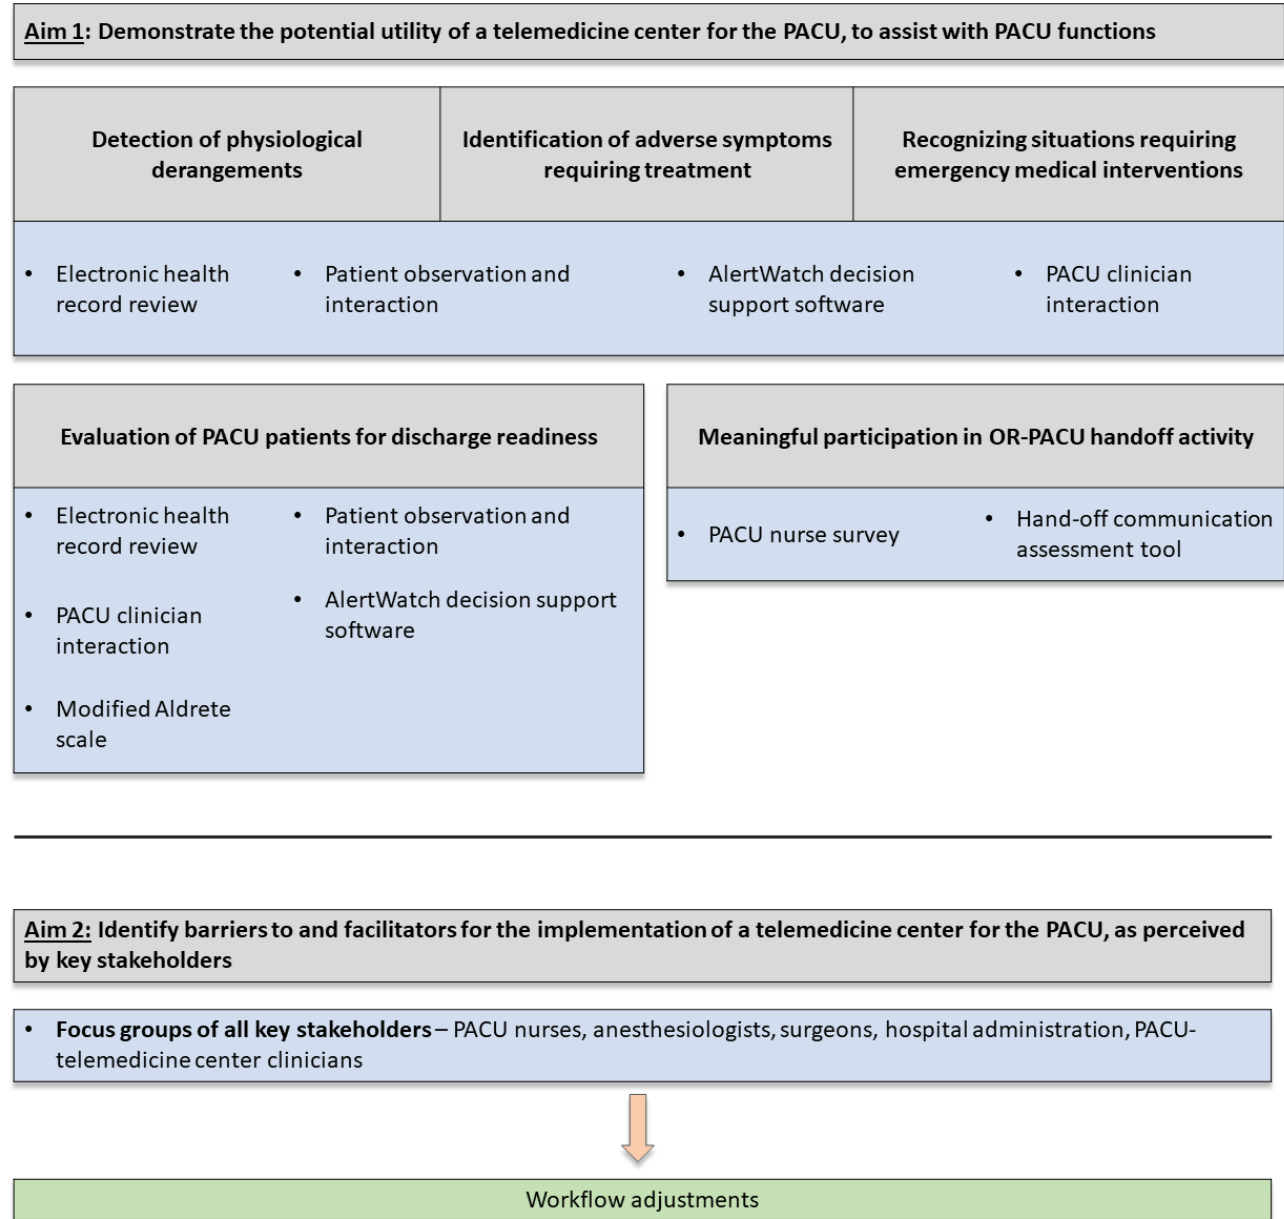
Aim 1: Demonstrate the potential utility of a telemedicine center for the PACU, to assist with PACU functions

Detection of physiological derangements

Identification of adverse symptoms requiring treatment

Recognizing situations requiring emergency medical interventions

• Electronic health record review
• Patient observation and interaction
• AlertWatch decision support software
• PACU clinician interaction

Evaluation of PACU patients for discharge readiness

• Electronic health record review
• Patient observation and interaction
• PACU clinician interaction
• AlertWatch decision support software
• Modified Aldrete scale

Meaningful participation in OR-PACU handoff activity

• PACU nurse survey
• Hand-off communication assessment tool

Aim 2: Identify barriers to and facilitators for the implementation of a telemedicine center for the PACU, as perceived by key stakeholders

• Focus groups of all key stakeholders – PACU nurses, anesthesiologists, surgeons, hospital administration, PACU-telemedicine center clinicians

Workflow adjustments